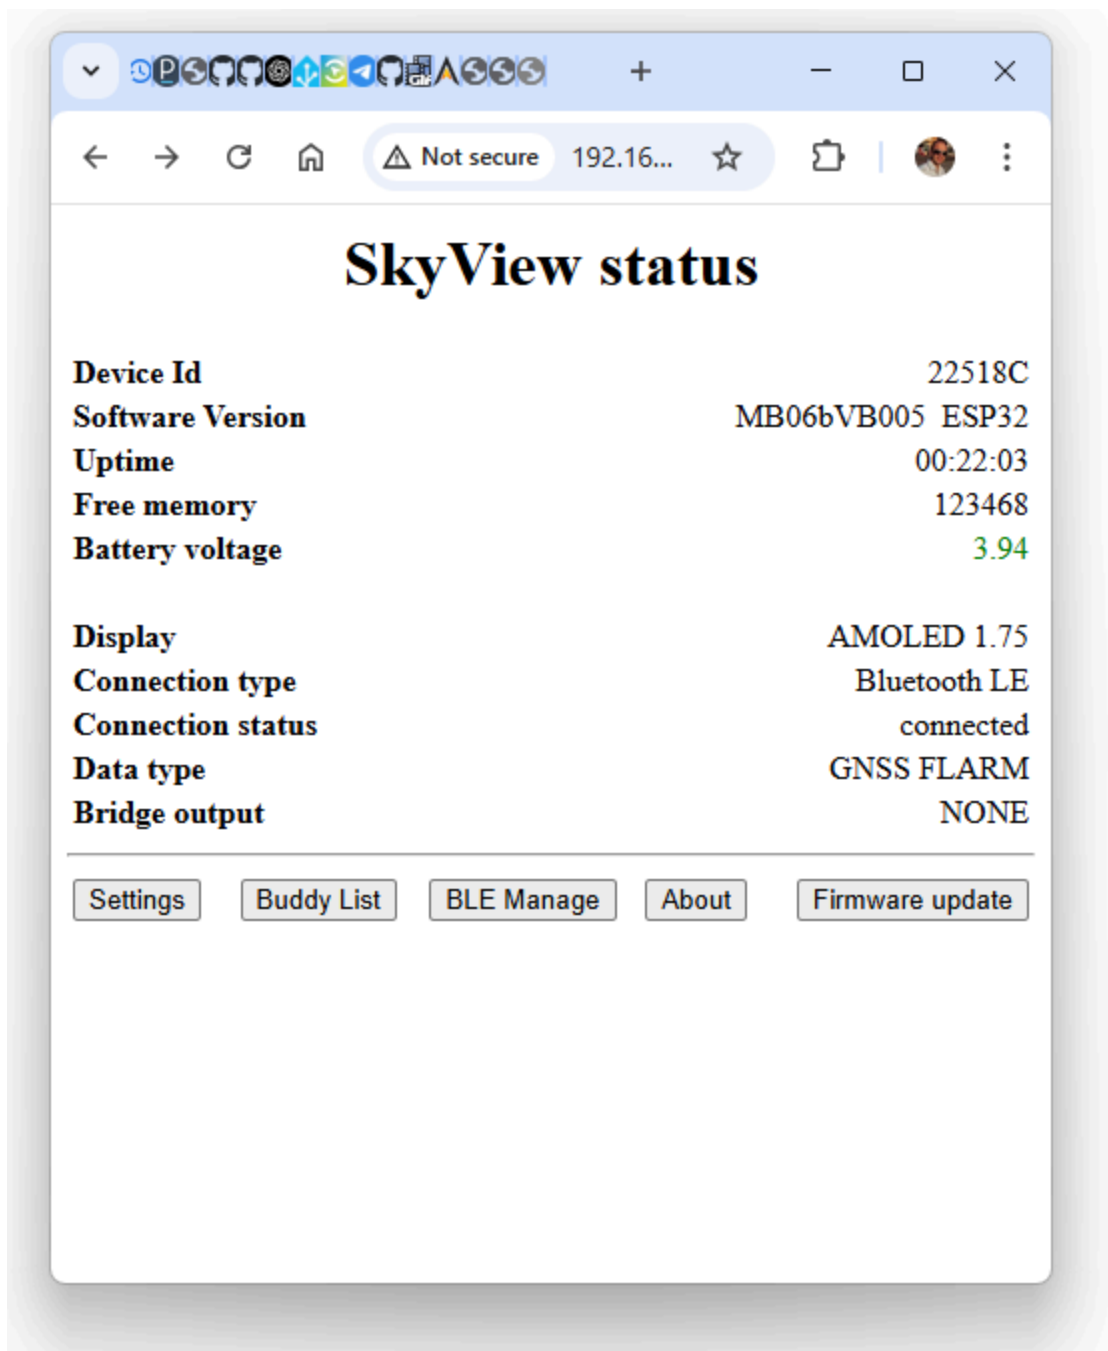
Not secure 192.16...

SkyView status

| | |
|---|---|
| Device Id | 22518C |
| Software Version | MB06bVB005 ESP32 |
| Uptime | 00:22:03 |
| Free memory | 123468 |
| Battery voltage | 3.94 |

| | |
|---|---|
| Display | AMOLED 1.75 |
| Connection type | Bluetooth LE |
| Connection status | connected |
| Data type | GNSS FLARM |
| Bridge output | NONE |

Settings Buddy List BLE Manage About Firmware update